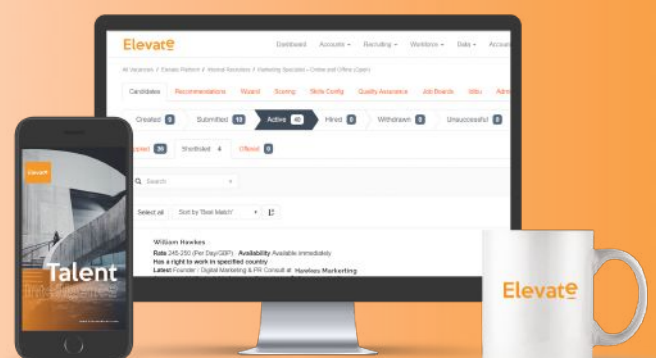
Elevate

Dashboard Accounts ▾ Recruiting ▾ Workforce ▾ Data ▾ Accou

All Vacancies / Elevate Platform / Internal Recruiters / Marketing Specialist - Online and Offline (Contr)

Candidates Recommendations Wizard Scoring Skills Config Quality Assurance Job Boards Stats Admi

Created 5 Submitted 10 Active 40 Hired 5 Withdrawn 0 Unsuccessful 0

Applied 30 Shortlisted 4 Offered 0

Search

Select all Sort by 'Best Match'

William Hawkes
Rate 245-250 (Per Day/GBP) Availability Available immediately
Has a right to work in specified country
Latest Founder : Digital Marketing & PR Consult at Hawkes Marketing

Elevate

Talent
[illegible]

Elevate